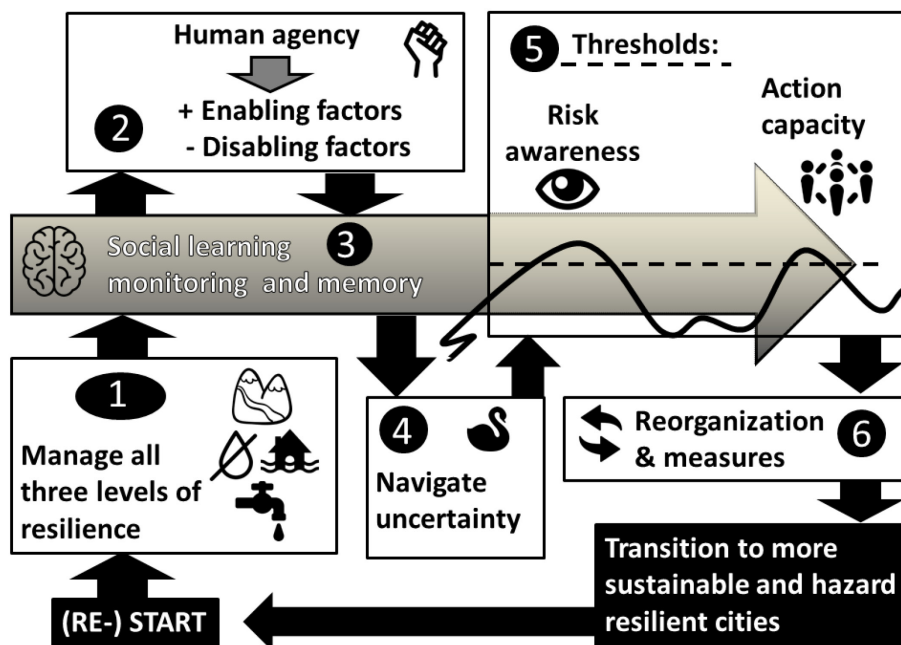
Human agency

+ Enabling factors
- Disabling factors

2

5 Thresholds:

Risk awareness

Action capacity

Social learning monitoring and memory

3

1

Manage all three levels of resilience

4

Navigate uncertainty

Reorganization & measures

6

Transition to more sustainable and hazard resilient cities

(RE-) START